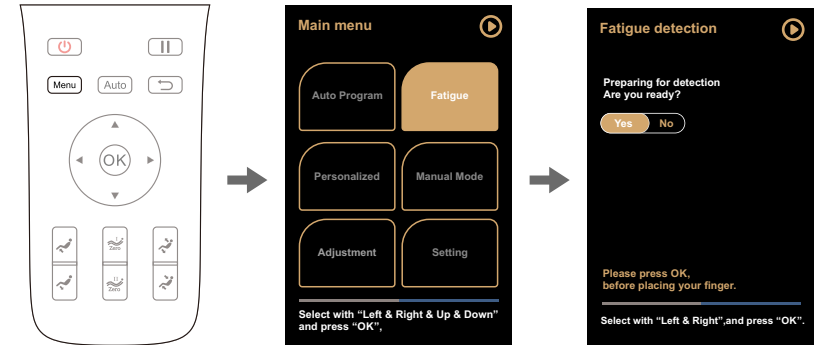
Menu
Auto
OK
Zero
Zero

Main menu

Auto Program
Fatigue
Personalized
Manual Mode
Adjustment
Setting

Select with “Left & Right & Up & Down” and press “OK”,

Fatigue detection

Preparing for detection
Are you ready?

Yes
No

Please press OK, before placing your finger.

Select with “Left & Right”,and press “OK”.